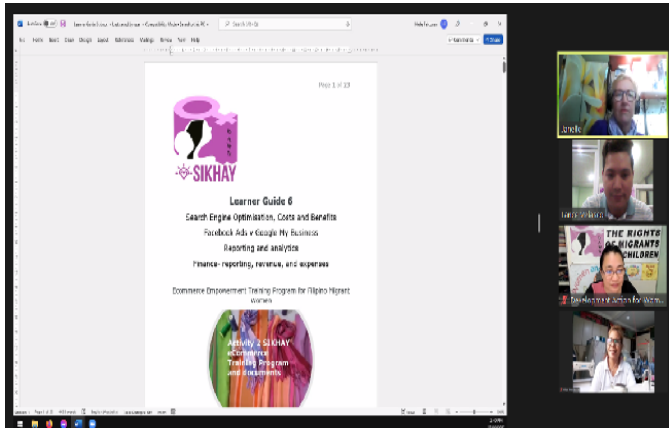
Page 1 of 19

SIKHAY

Learner Guide 6

Search Engine Optimisation, Costs and Benefits

Facebook Ads v Google My Business

Reporting and analytics

Finance- reporting, revenue, and expenses

Ecommerce Empowerment Training Program for Filipino Migrant women

Activity 2 SIKHAY eCommerce Training Program and documents

File Home Insert Draw Design Layout References Mailings Review View Help

Search (Alt+Q)

Share

Janelle

THE RIGHTS OF MIGRANTS CHILDREN

Development Action for Wom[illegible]

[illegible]